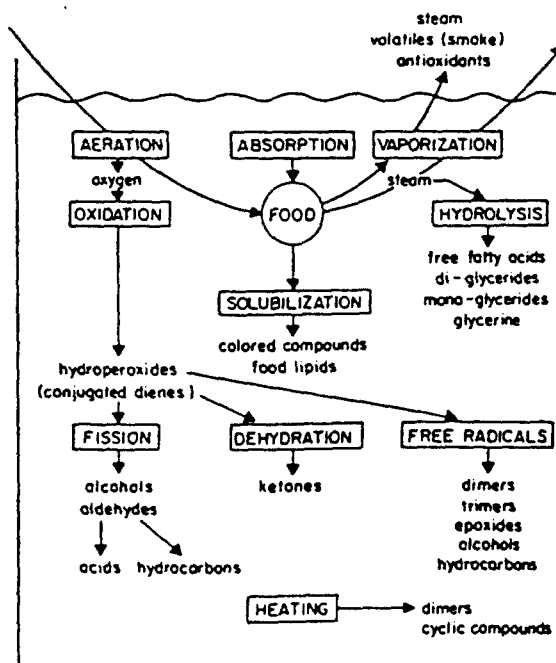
steam
volatiles (smoke)
antioxidants

AERATION
oxygen
OXIDATION

ABSORPTION

FOOD

VAPORIZATION
steam

HYDROLYSIS
free fatty acids
di-glycerides
mono-glycerides
glycerine

SOLUBILIZATION
colored compounds
food lipids

hydroperoxides
(conjugated dienes)

FISSION
alcohols
aldehydes
acids hydrocarbons

DEHYDRATION
ketones

FREE RADICALS
dimers
trimers
epoxides
alcohols
hydrocarbons

HEATING
dimers
cyclic compounds